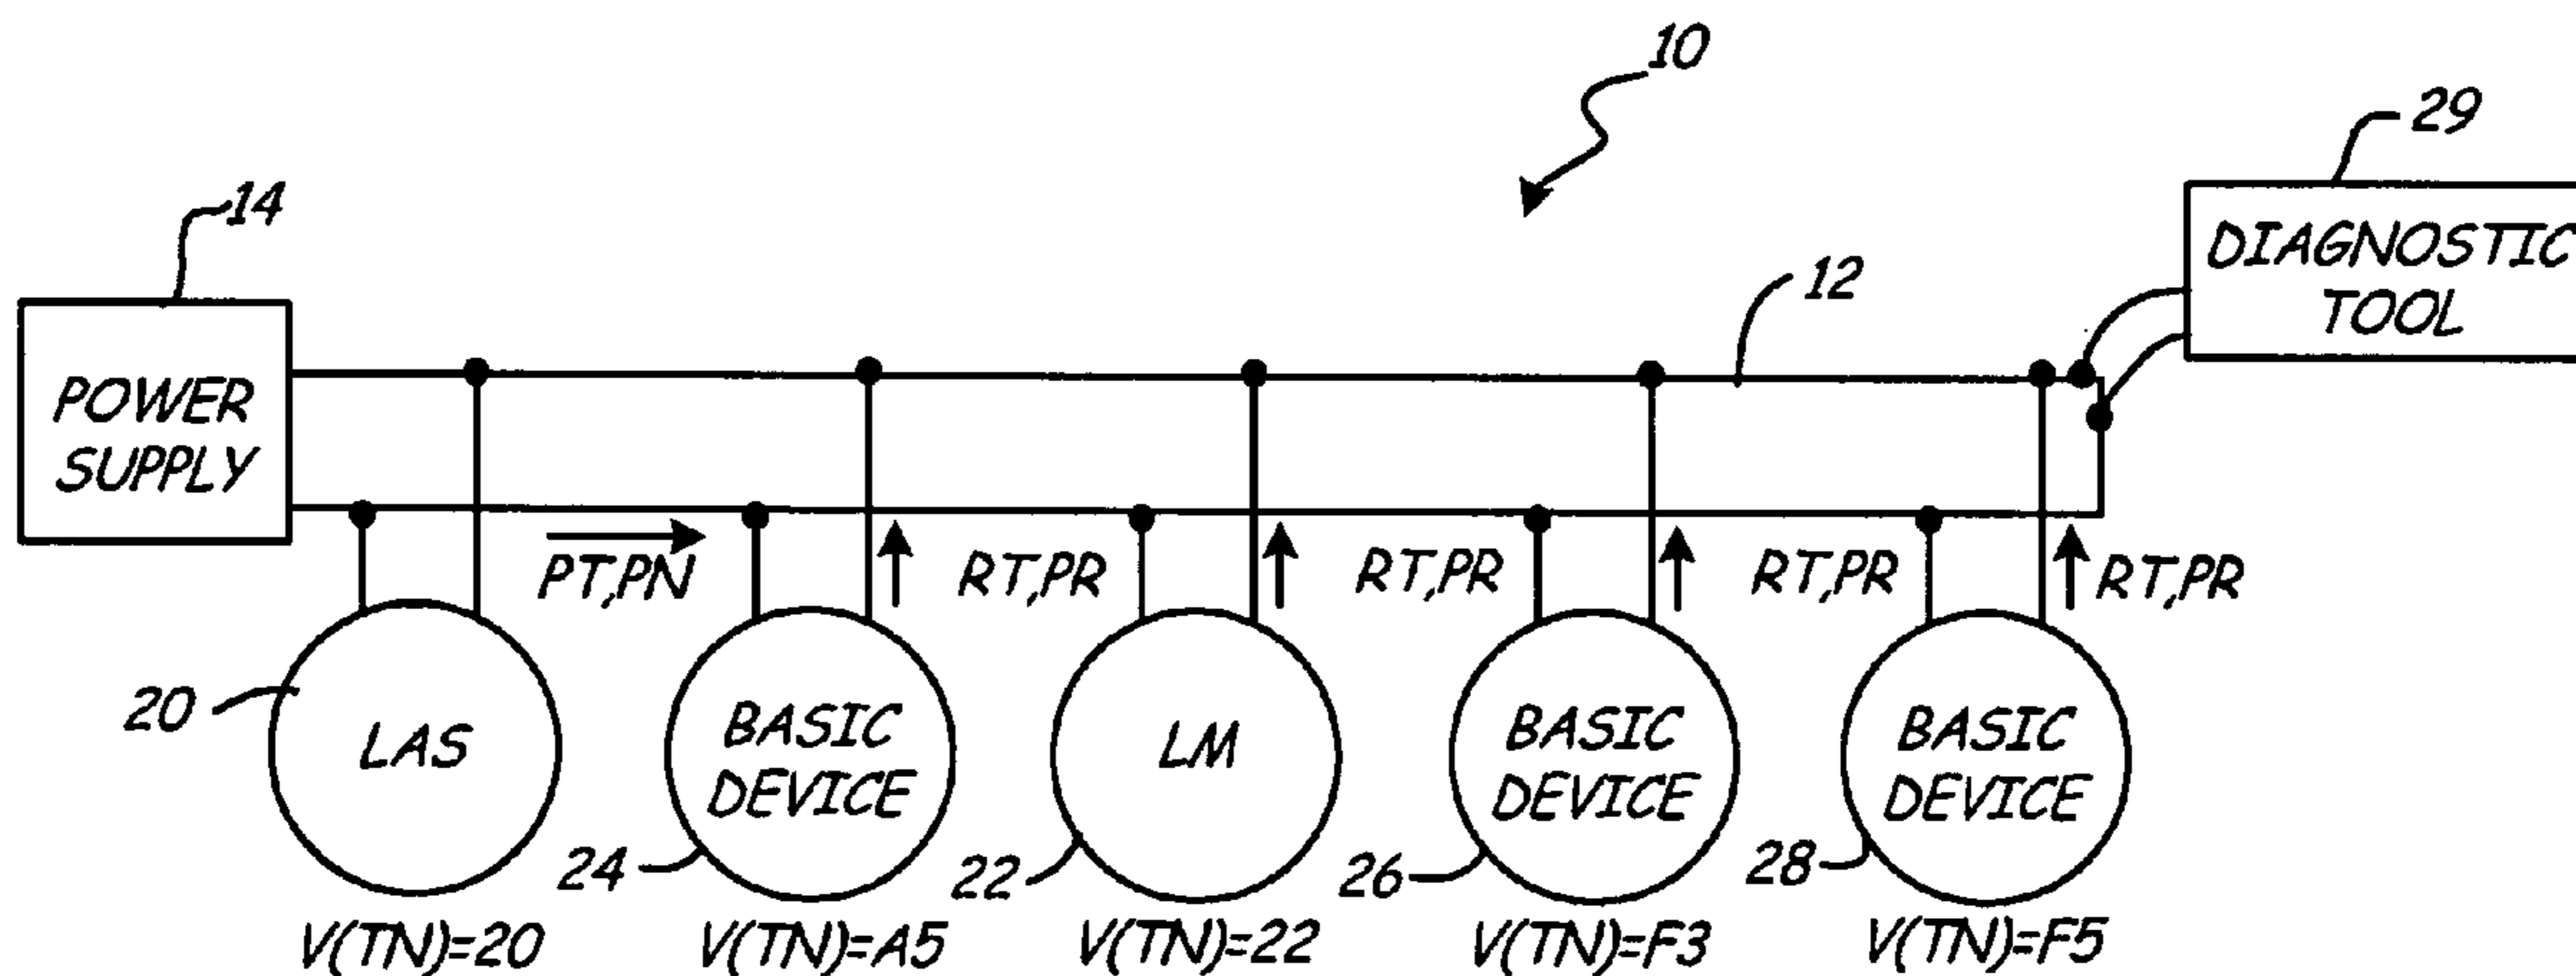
10

29

DIAGNOSTIC TOOL

14

POWER SUPPLY

12

PT,PN

RT,PR

RT,PR

RT,PR

RT,PR

20

LAS

BASIC DEVICE

LM

BASIC DEVICE

BASIC DEVICE

24

22

26

28

V(TN)=20

V(TN)=A5

V(TN)=22

V(TN)=F3

V(TN)=F5